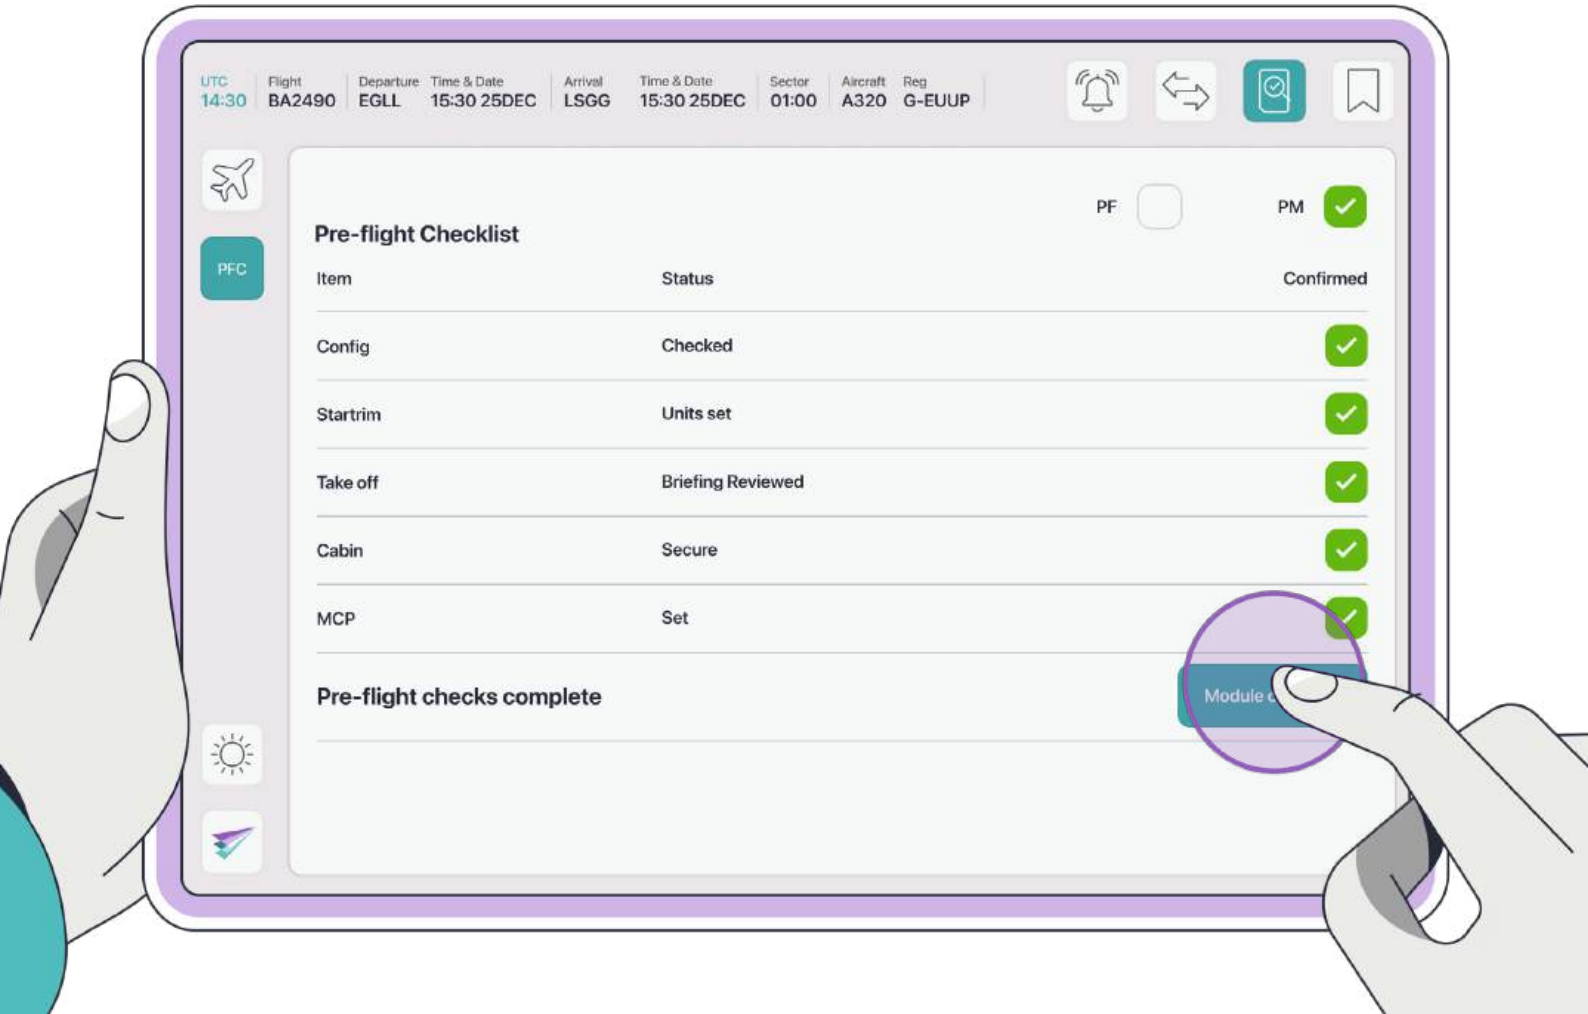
| UTC | Flight | Departure | Time & Date | Arrival | Time & Date | Sector | Aircraft | Reg |
|---|---|---|---|---|---|---|---|---|
| 14:30 | BA2490 | EGLL | 15:30 25DEC | LSGG | 15:30 25DEC | 01:00 | A320 | G-EUUP |

PFC

PF PM

Pre-flight Checklist

| Item | Status | Confirmed |
|---|---|---|
| Config | Checked | |
| Startrim | Units set | |
| Take off | Briefing Reviewed | |
| Cabin | Secure | |
| MCP | Set | |

Pre-flight checks complete

Module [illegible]